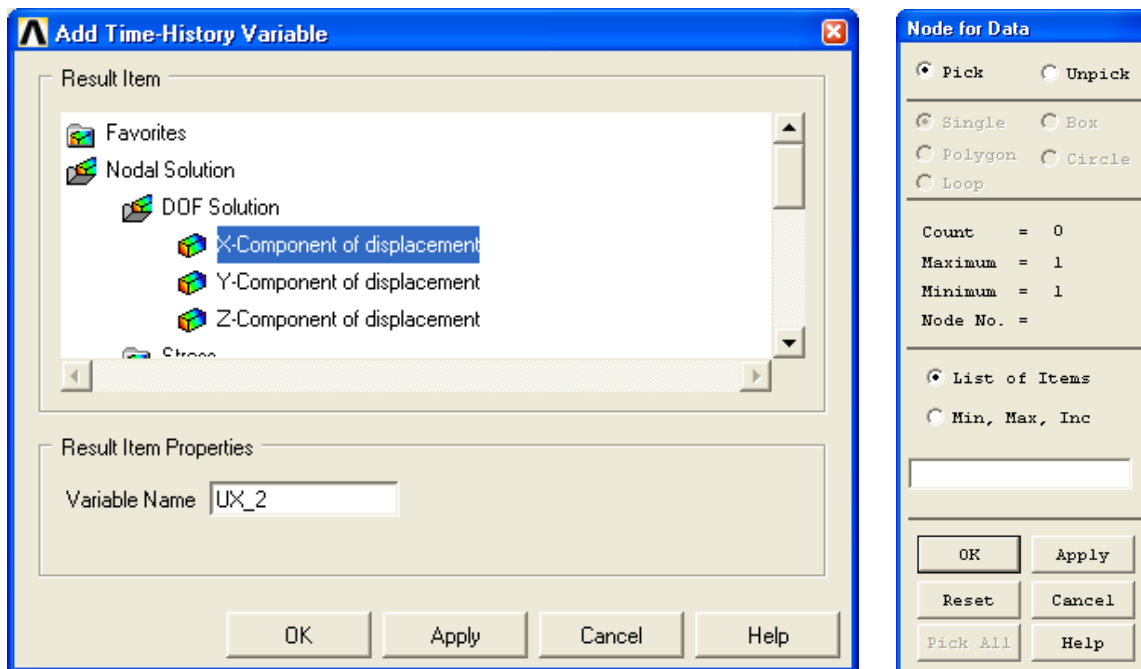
Add Time-History Variable

Result Item

Favorites
Nodal Solution
DOF Solution
X-Component of displacement
Y-Component of displacement
Z-Component of displacement
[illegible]

Result Item Properties

Variable Name UX_2

OK Apply Cancel Help

Node for Data

Pick Unpick

Single Box
Polygon Circle
Loop

Count = 0
Maximum = 1
Minimum = 1
Node No. =

List of Items
Min, Max, Inc

OK Apply
Reset Cancel
Pick All Help